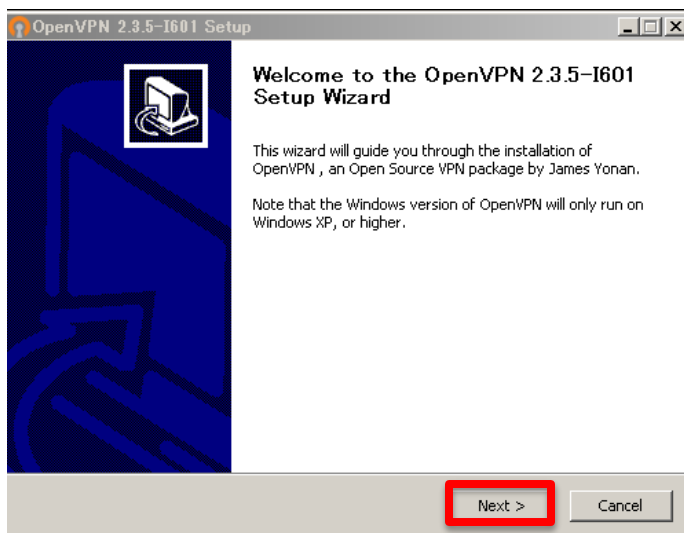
OpenVPN 2.3.5-I601 Setup

Welcome to the OpenVPN 2.3.5-I601 Setup Wizard

This wizard will guide you through the installation of OpenVPN , an Open Source VPN package by James Yonan.

Note that the Windows version of OpenVPN will only run on Windows XP, or higher.

Next >

Cancel